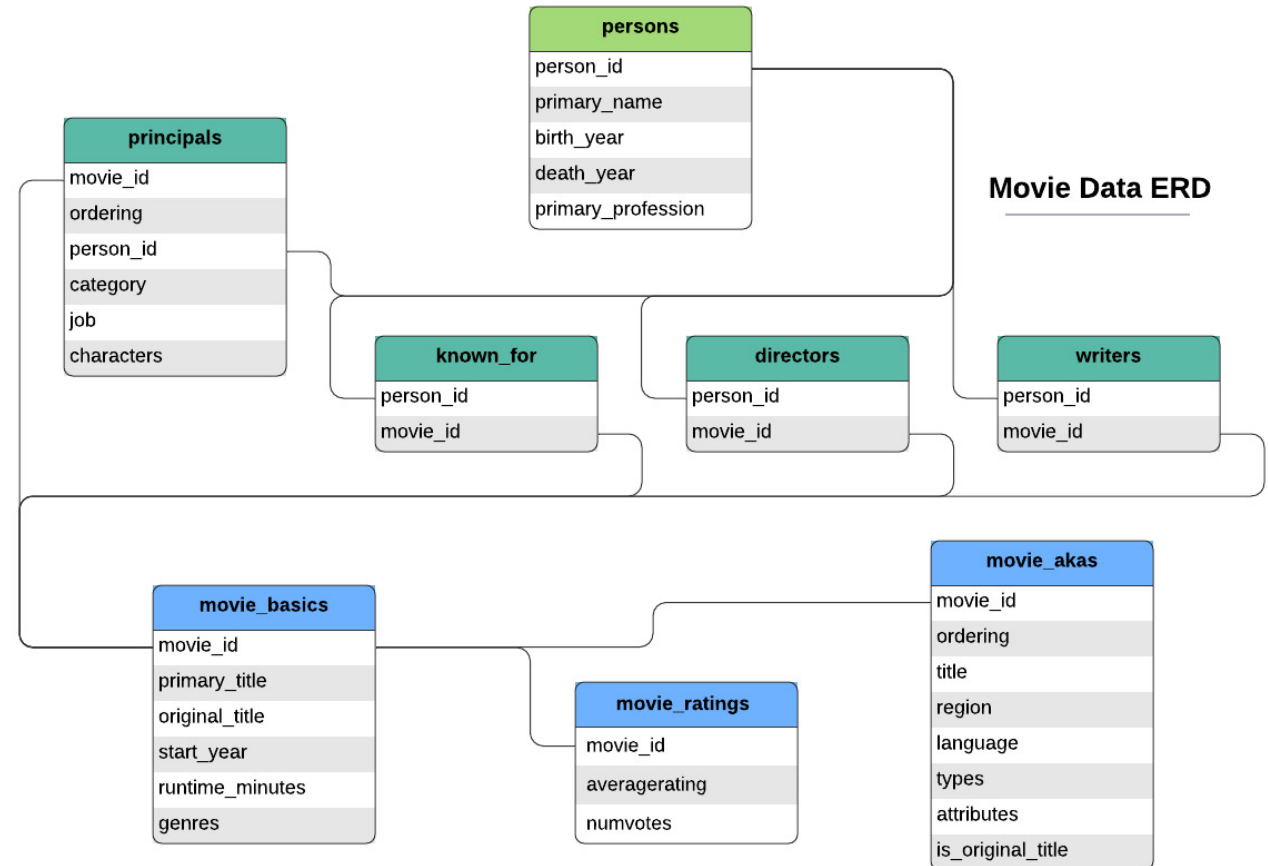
persons
person_id
primary_name
birth_year
death_year
primary_profession

Movie Data ERD

principals
movie_id
ordering
person_id
category
job
characters

known_for
person_id
movie_id

directors
person_id
movie_id

writers
person_id
movie_id

movie_akas
movie_id
ordering
title
region
language
types
attributes
is_original_title

movie_basics
movie_id
primary_title
original_title
start_year
runtime_minutes
genres

movie_ratings
movie_id
averagerating
numvotes